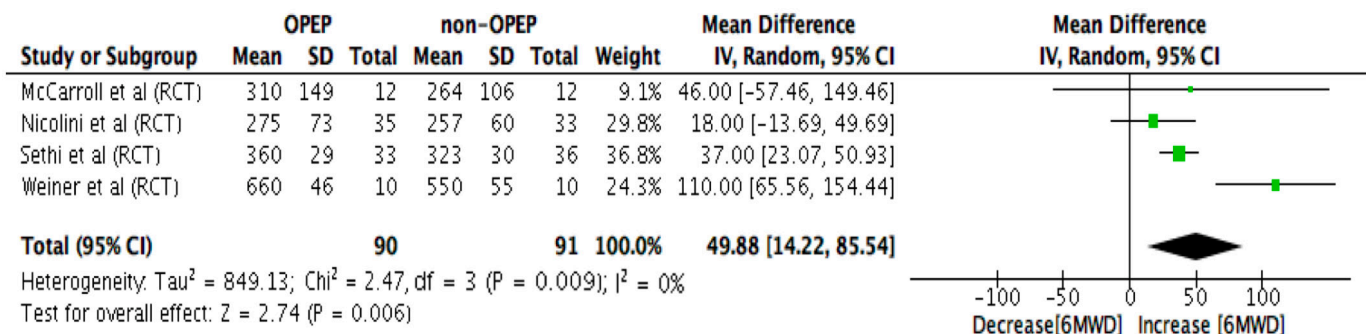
| Study or Subgroup | OPEP Mean | OPEP SD | OPEP Total | non-OPEP Mean | non-OPEP SD | non-OPEP Total | Weight | Mean Difference IV, Random, 95% CI |
|---|---|---|---|---|---|---|---|---|
| McCarroll et al (RCT) | 310 | 149 | 12 | 264 | 106 | 12 | 9.1% | 46.00 [-57.46, 149.46] |
| Nicolini et al (RCT) | 275 | 73 | 35 | 257 | 60 | 33 | 29.8% | 18.00 [-13.69, 49.69] |
| Sethi et al (RCT) | 360 | 29 | 33 | 323 | 30 | 36 | 36.8% | 37.00 [23.07, 50.93] |
| Weiner et al (RCT) | 660 | 46 | 10 | 550 | 55 | 10 | 24.3% | 110.00 [65.56, 154.44] |
| **Total (95% CI)** | | | **90** | | | **91** | **100.0%** | **49.88 [14.22, 85.54]** |

Heterogeneity: Tau$^2$ = 849.13; Chi$^2$ = 2.47, df = 3 (P = 0.009); I$^2$ = 0%
Test for overall effect: Z = 2.74 (P = 0.006)

Mean Difference
IV, Random, 95% CI

-100 -50 0 50 100
Decrease[6MWD] Increase [6MWD]